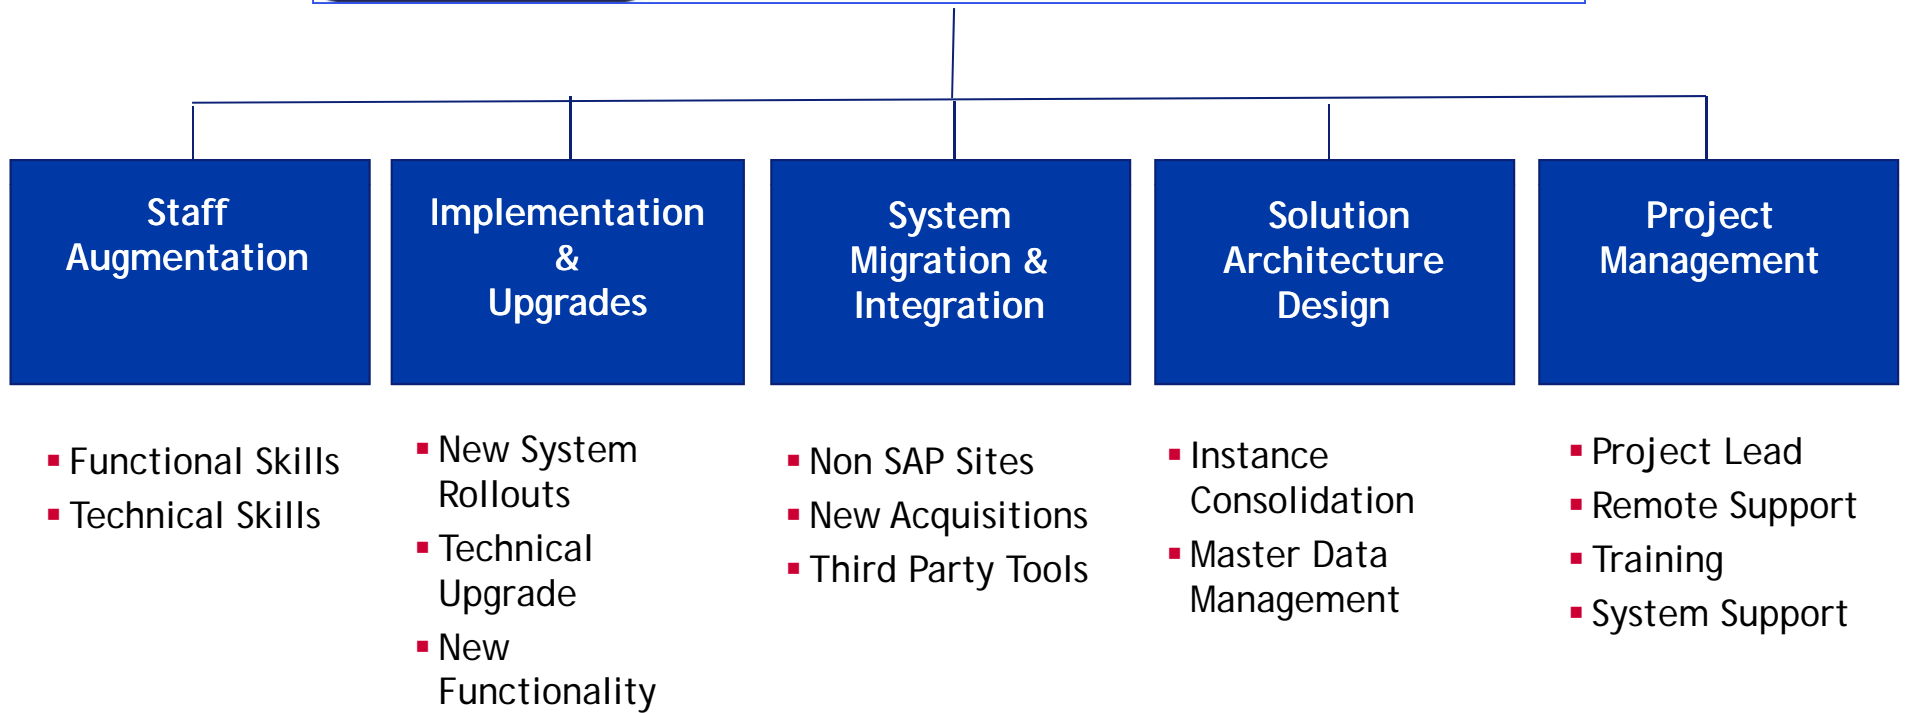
Staff Augmentation

Implementation & Upgrades

System Migration & Integration

Solution Architecture Design

Project Management

- Functional Skills
- Technical Skills

- New System Rollouts
- Technical Upgrade
- New Functionality

- Non SAP Sites
- New Acquisitions
- Third Party Tools

- Instance Consolidation
- Master Data Management

- Project Lead
- Remote Support
- Training
- System Support